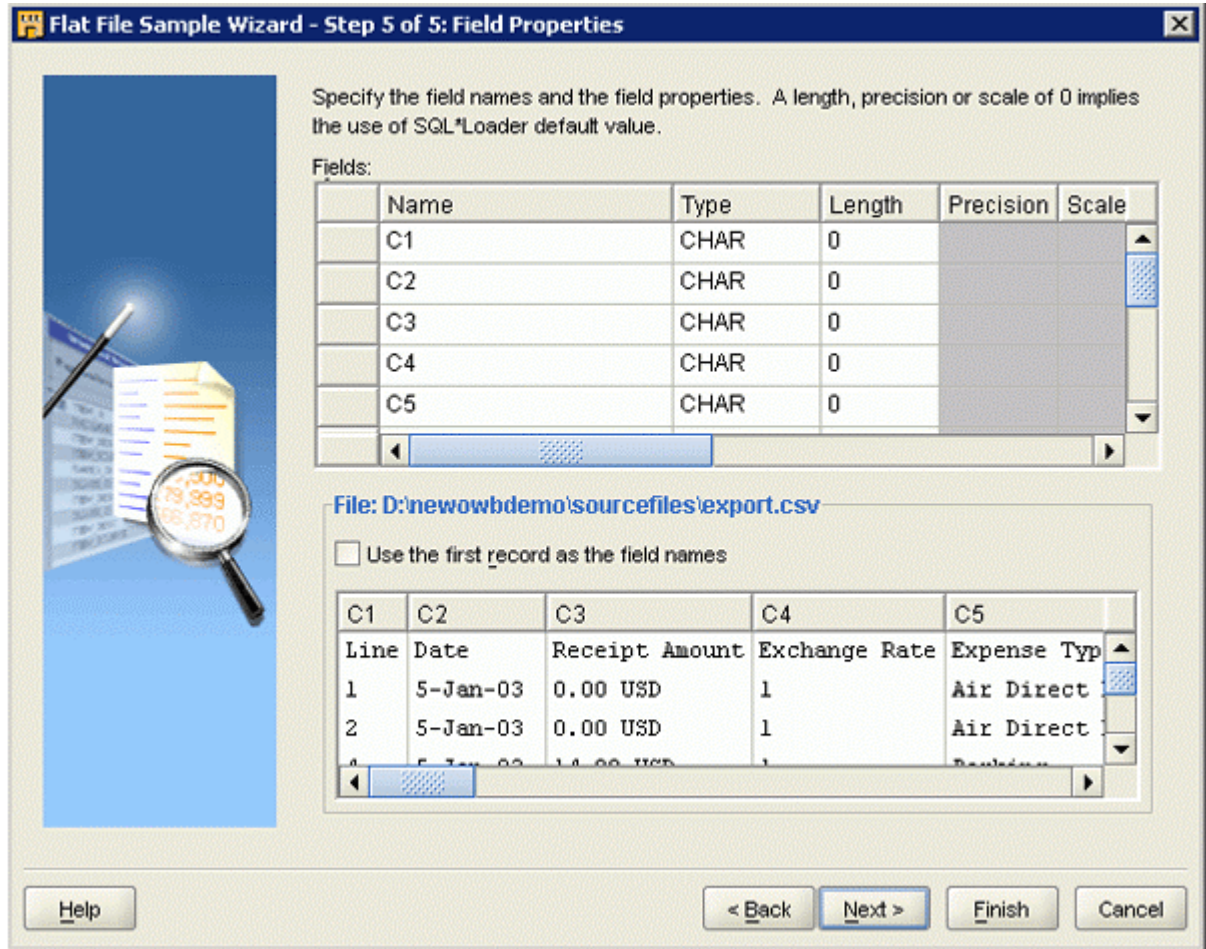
Flat File Sample Wizard - Step 5 of 5: Field Properties

Specify the field names and the field properties. A length, precision or scale of 0 implies the use of SQL*Loader default value.

Fields:

| | Name | Type | Length | Precision | Scale |
|---|---|---|---|---|---|
| | C1 | CHAR | 0 | | |
| | C2 | CHAR | 0 | | |
| | C3 | CHAR | 0 | | |
| | C4 | CHAR | 0 | | |
| | C5 | CHAR | 0 | | |

File: D:\newowbdemo\sourcefiles\export.csv

Use the first record as the field names

| C1 | C2 | C3 | C4 | C5 |
|---|---|---|---|---|
| Line | Date | Receipt Amount | Exchange Rate | Expense Typ |
| 1 | 5-Jan-03 | 0.00 USD | 1 | Air Direct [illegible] |
| 2 | 5-Jan-03 | 0.00 USD | 1 | Air Direct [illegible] |
| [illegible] | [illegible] | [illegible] | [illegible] | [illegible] |

Help

< Back

Next >

Finish

Cancel